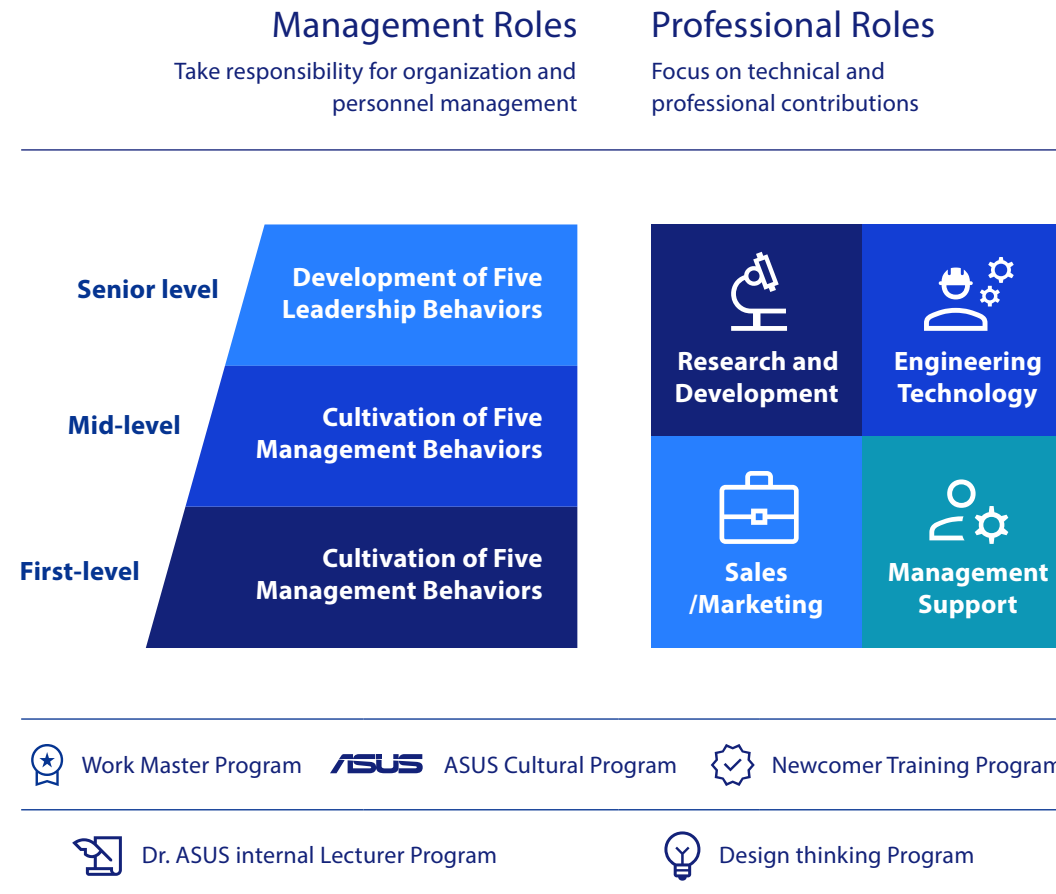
Management Roles

Take responsibility for organization and personnel management

Professional Roles

Focus on technical and professional contributions

Senior level

Development of Five Leadership Behaviors

Mid-level

Cultivation of Five Management Behaviors

First-level

Cultivation of Five Management Behaviors

Research and Development

Engineering Technology

Sales /Marketing

Management Support

Work Master Program

ASUS

ASUS Cultural Program

Newcomer Training Program

Dr. ASUS internal Lecturer Program

Design thinking Program